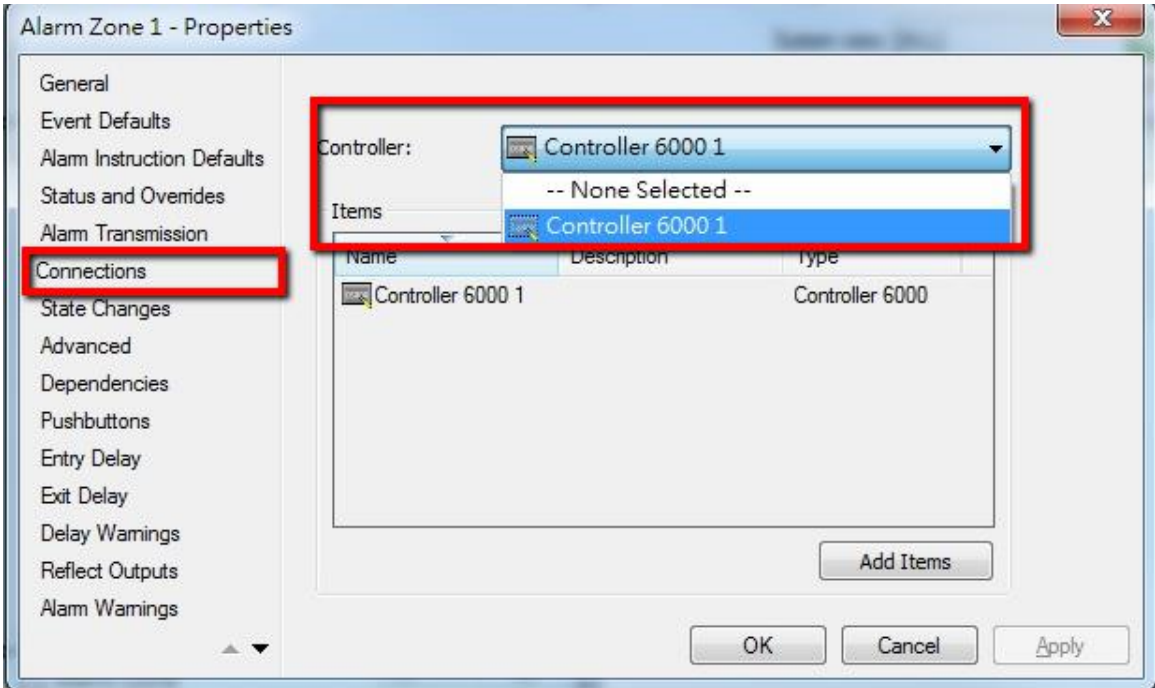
Alarm Zone 1 - Properties

General
Event Defaults
Alarm Instruction Defaults
Status and Overrides
Alarm Transmission
Connections
State Changes
Advanced
Dependencies
Pushbuttons
Entry Delay
Exit Delay
Delay Warnings
Reflect Outputs
Alarm Warnings

Controller: Controller 6000 1

-- None Selected --
Controller 6000 1

Items

| Name | Description | Type |
|---|---|---|
| Controller 6000 1 | | Controller 6000 |

Add Items

OK Cancel Apply